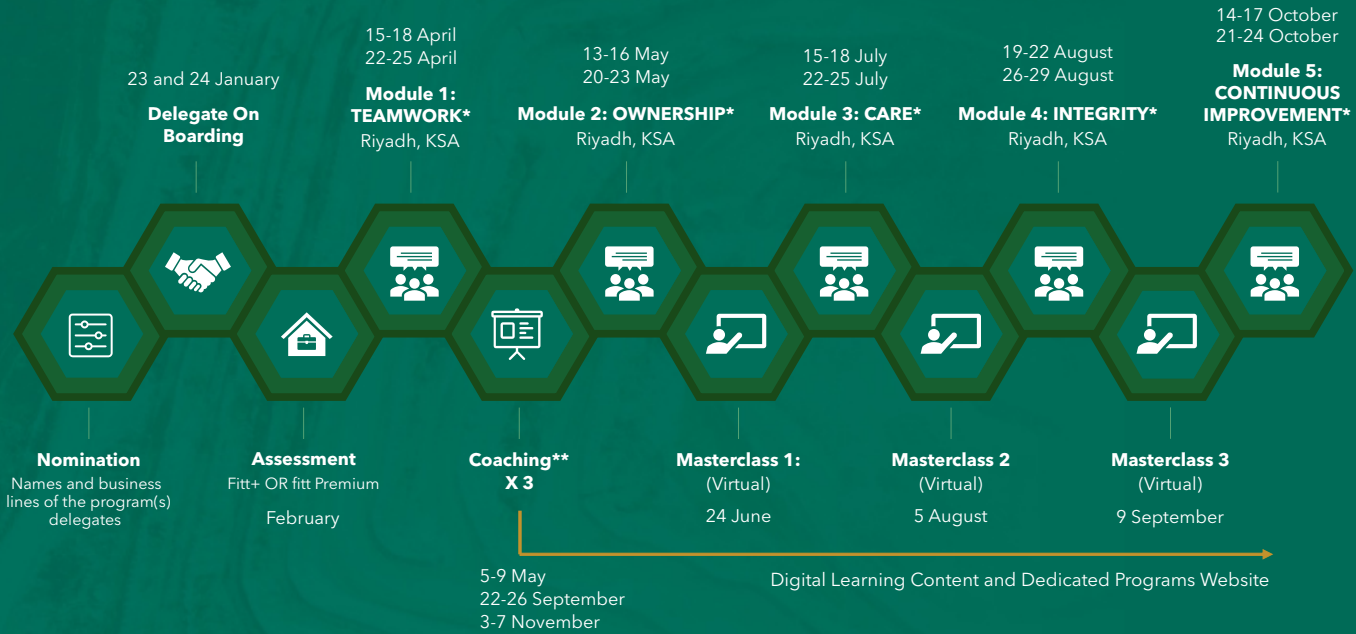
23 and 24 January
Delegate On Boarding

15-18 April
22-25 April
Module 1: TEAMWORK*
Riyadh, KSA

13-16 May
20-23 May
Module 2: OWNERSHIP*
Riyadh, KSA

15-18 July
22-25 July
Module 3: CARE*
Riyadh, KSA

19-22 August
26-29 August
Module 4: INTEGRITY*
Riyadh, KSA

14-17 October
21-24 October
Module 5: CONTINUOUS IMPROVEMENT*
Riyadh, KSA

Nomination
Names and business lines of the program(s) delegates

Assessment
Fitt+ OR fitt Premium
February

Coaching**
X 3

5-9 May
22-26 September
3-7 November

Masterclass 1:
(Virtual)
24 June

Masterclass 2
(Virtual)
5 August

Masterclass 3
(Virtual)
9 September

Digital Learning Content and Dedicated Programs Website